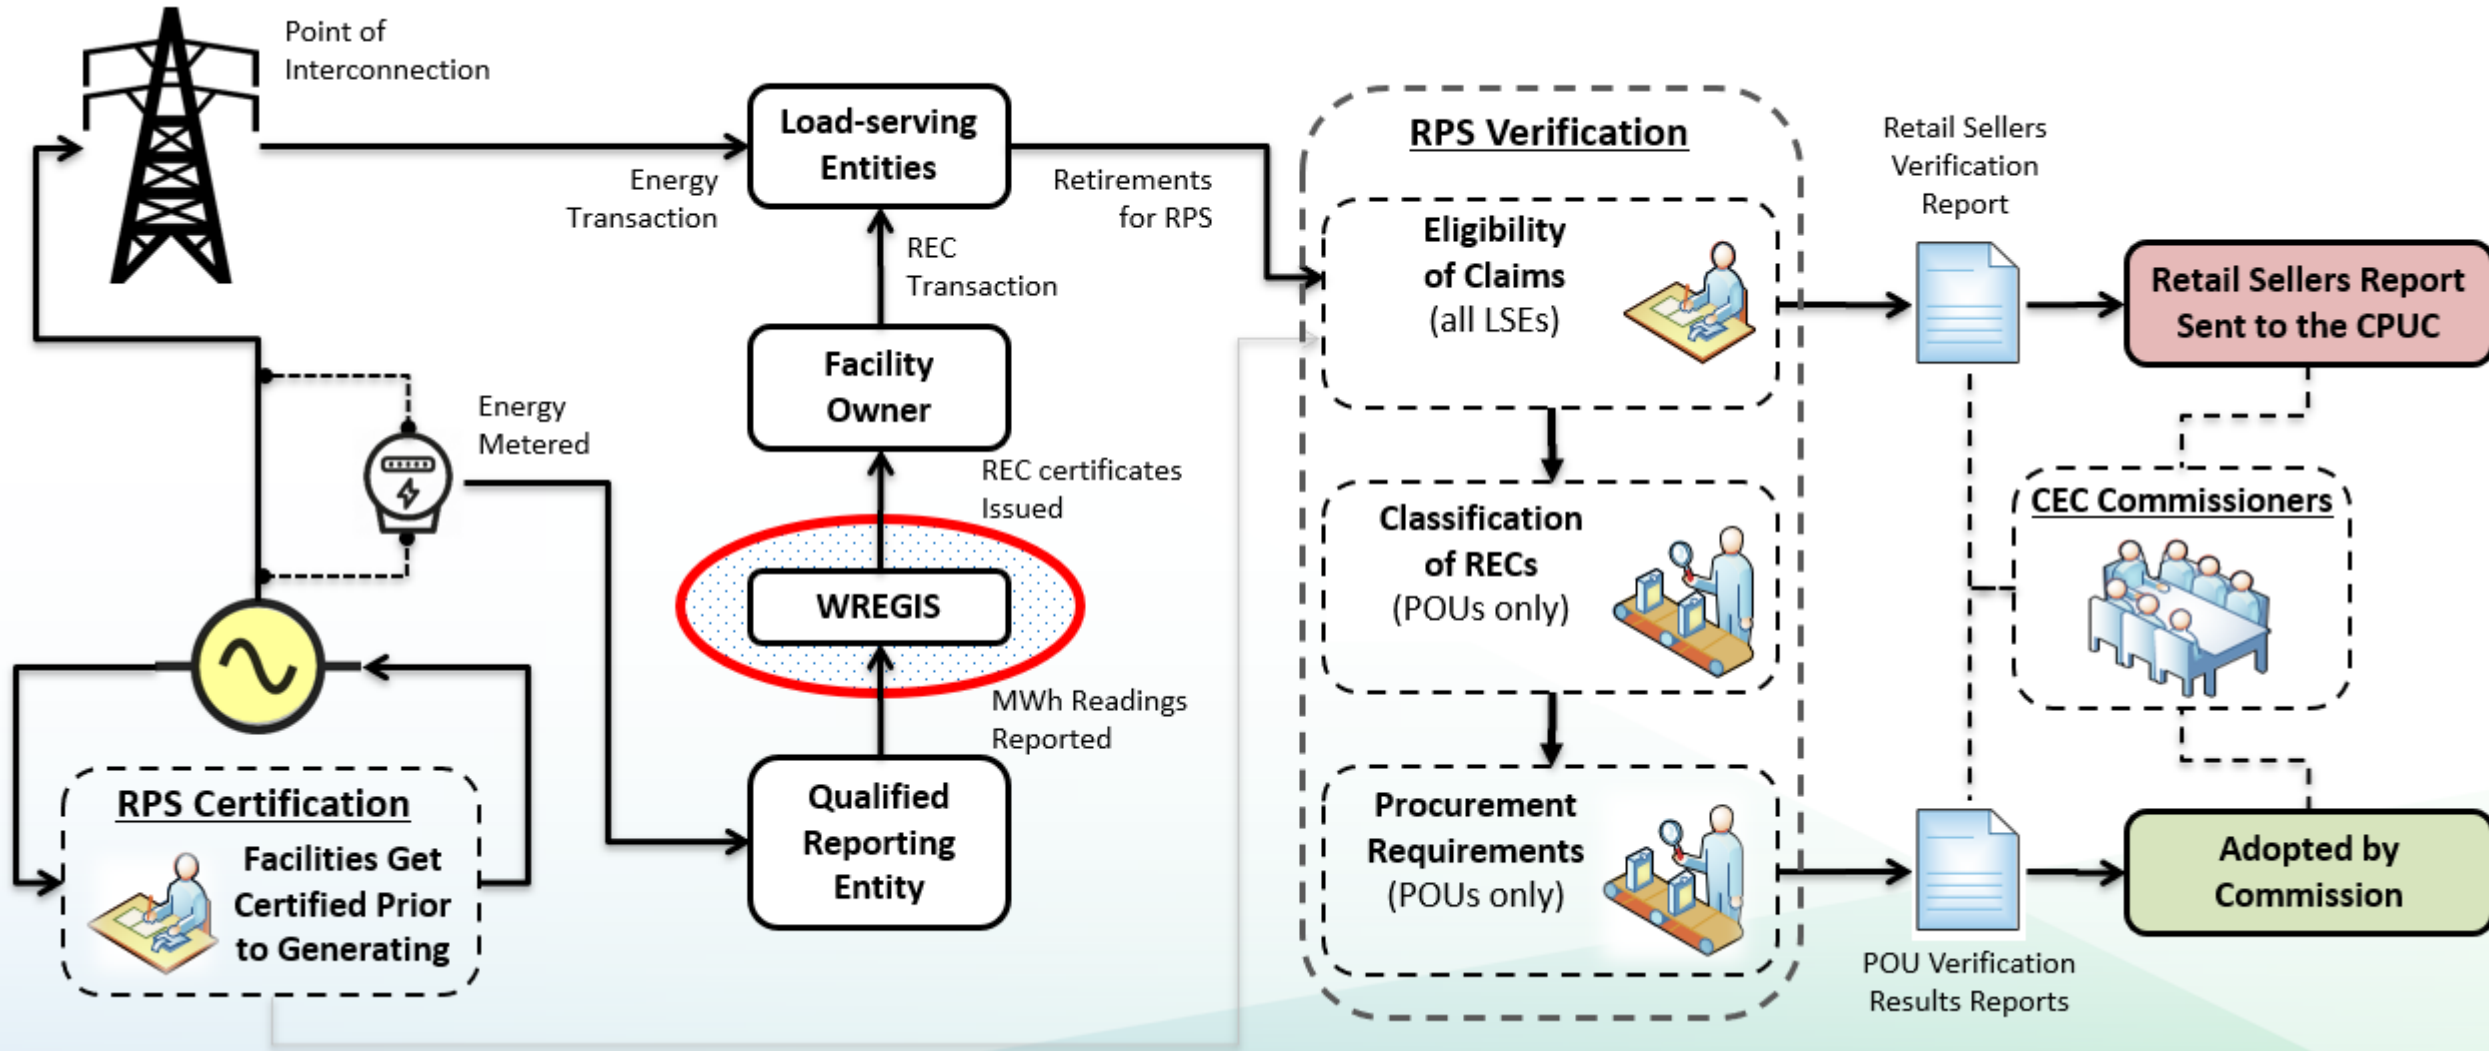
Point of Interconnection

Load-serving Entities

Energy Transaction

Retirements for RPS

REC Transaction

Facility Owner

Energy Metered

REC certificates Issued

WREGIS

MWh Readings Reported

Qualified Reporting Entity

RPS Certification

Facilities Get Certified Prior to Generating

RPS Verification

Eligibility of Claims (all LSEs)

Classification of RECs (POUs only)

Procurement Requirements (POUs only)

Retail Sellers Verification Report

Retail Sellers Report Sent to the CPUC

CEC Commissioners

POU Verification Results Reports

Adopted by Commission